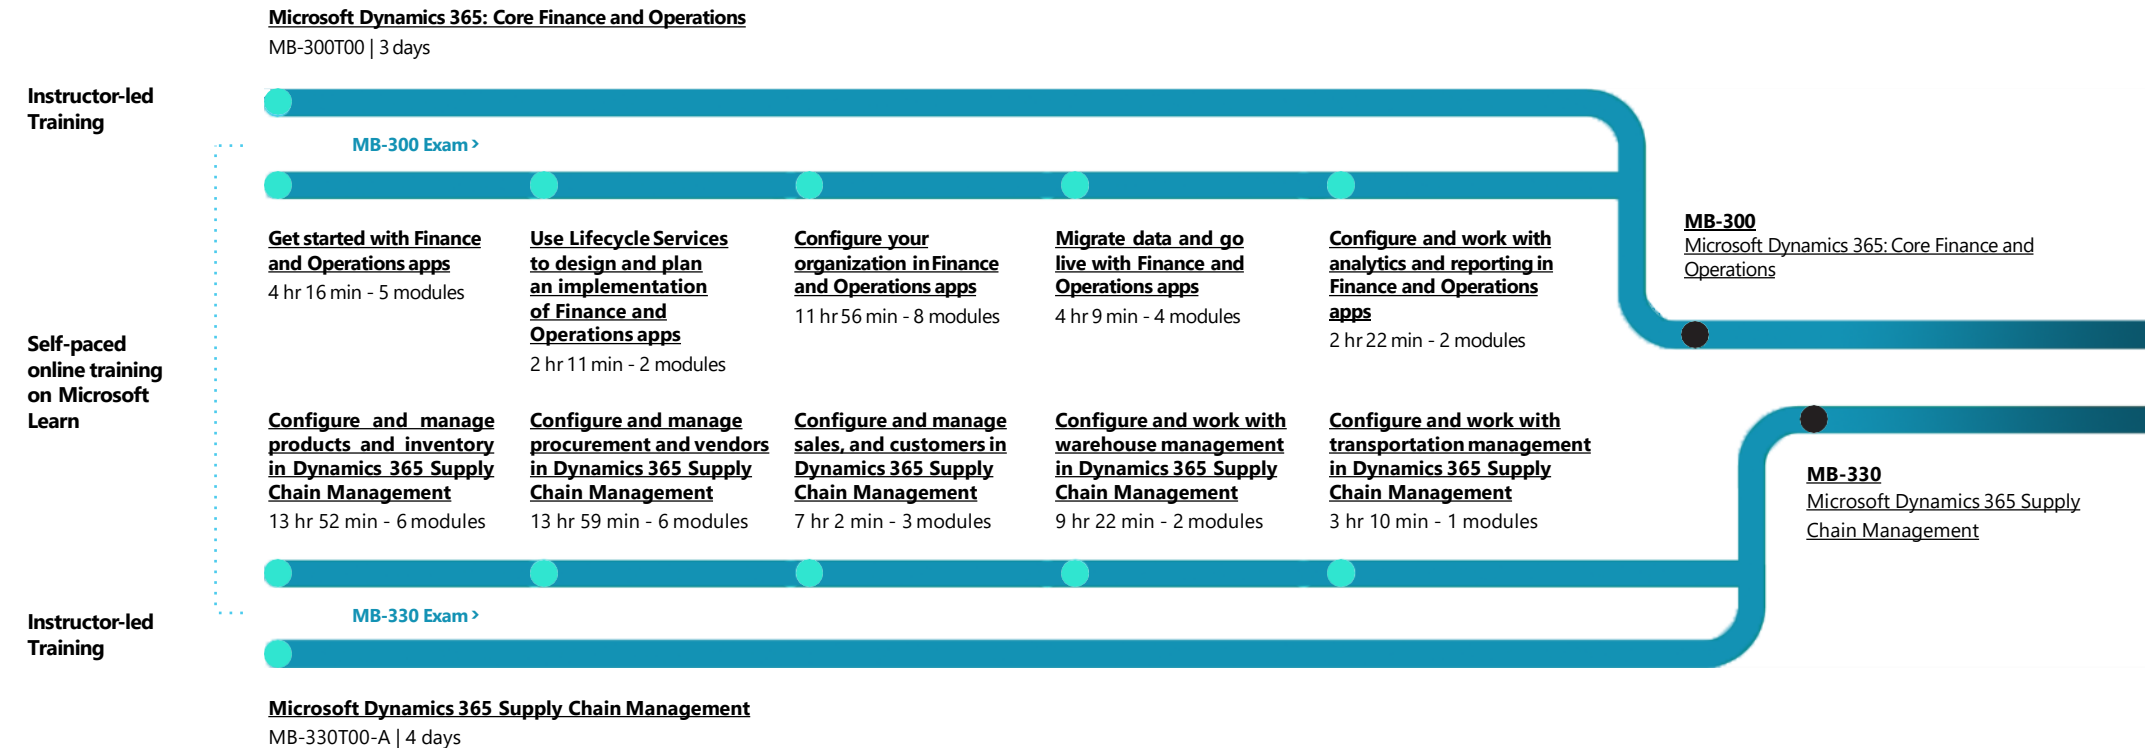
Microsoft Dynamics 365: Core Finance and Operations
MB-300T00 | 3 days

Instructor-led Training

MB-300 Exam >

Get started with Finance and Operations apps
4 hr 16 min - 5 modules

Use Lifecycle Services to design and plan an implementation of Finance and Operations apps
2 hr 11 min - 2 modules

Configure your organization in Finance and Operations apps
11 hr 56 min - 8 modules

Migrate data and go live with Finance and Operations apps
4 hr 9 min - 4 modules

Configure and work with analytics and reporting in Finance and Operations apps
2 hr 22 min - 2 modules

MB-300
Microsoft Dynamics 365: Core Finance and Operations

Self-paced online training on Microsoft Learn

Configure and manage products and inventory in Dynamics 365 Supply Chain Management
13 hr 52 min - 6 modules

Configure and manage procurement and vendors in Dynamics 365 Supply Chain Management
13 hr 59 min - 6 modules

Configure and manage sales, and customers in Dynamics 365 Supply Chain Management
7 hr 2 min - 3 modules

Configure and work with warehouse management in Dynamics 365 Supply Chain Management
9 hr 22 min - 2 modules

Configure and work with transportation management in Dynamics 365 Supply Chain Management
3 hr 10 min - 1 modules

MB-330
Microsoft Dynamics 365 Supply Chain Management

MB-330 Exam >

Instructor-led Training

Microsoft Dynamics 365 Supply Chain Management
MB-330T00-A | 4 days